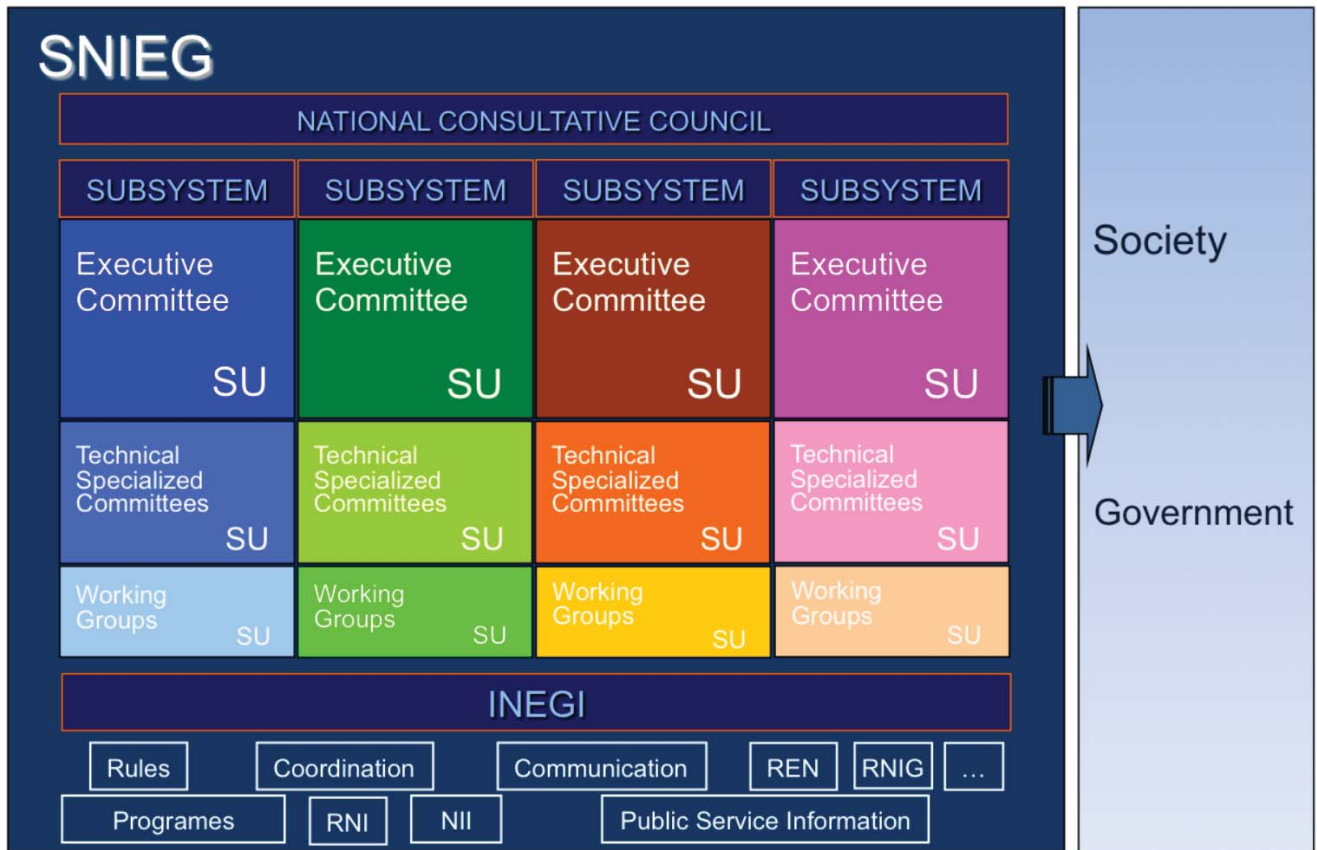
SNIEG

NATIONAL CONSULTATIVE COUNCIL

| SUBSYSTEM | SUBSYSTEM | SUBSYSTEM | SUBSYSTEM |
|---|---|---|---|
| Executive Committee SU | Executive Committee SU | Executive Committee SU | Executive Committee SU |
| Technical Specialized Committees SU | Technical Specialized Committees SU | Technical Specialized Committees SU | Technical Specialized Committees SU |
| Working Groups SU | Working Groups SU | Working Groups SU | Working Groups SU |

INEGI

Rules
Coordination
Communication
REN
RNIG
...
Programes
RNI
NII
Public Service Information

Society

Government